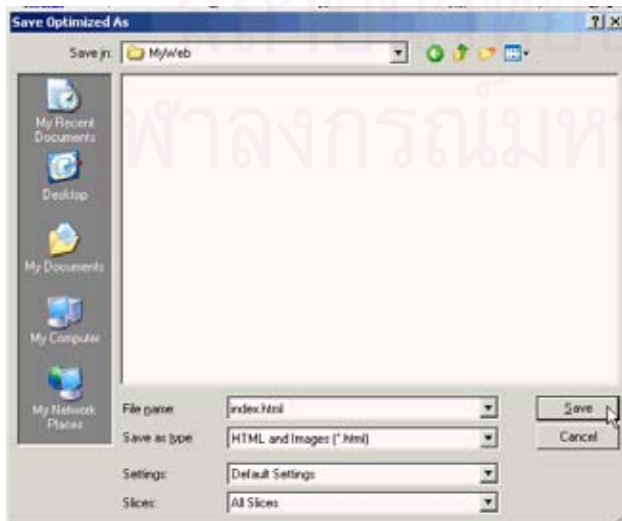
Save Optimized As

?

Save in: MyWeb

My Recent Documents

Desktop

My Documents

My Computer

My Network Places

File name: index.html

Save as type: HTML and Images (*.html)

Settings: Default Settings

Slices: All Slices

Save

Cancel

ฬาลงกรณ์มห